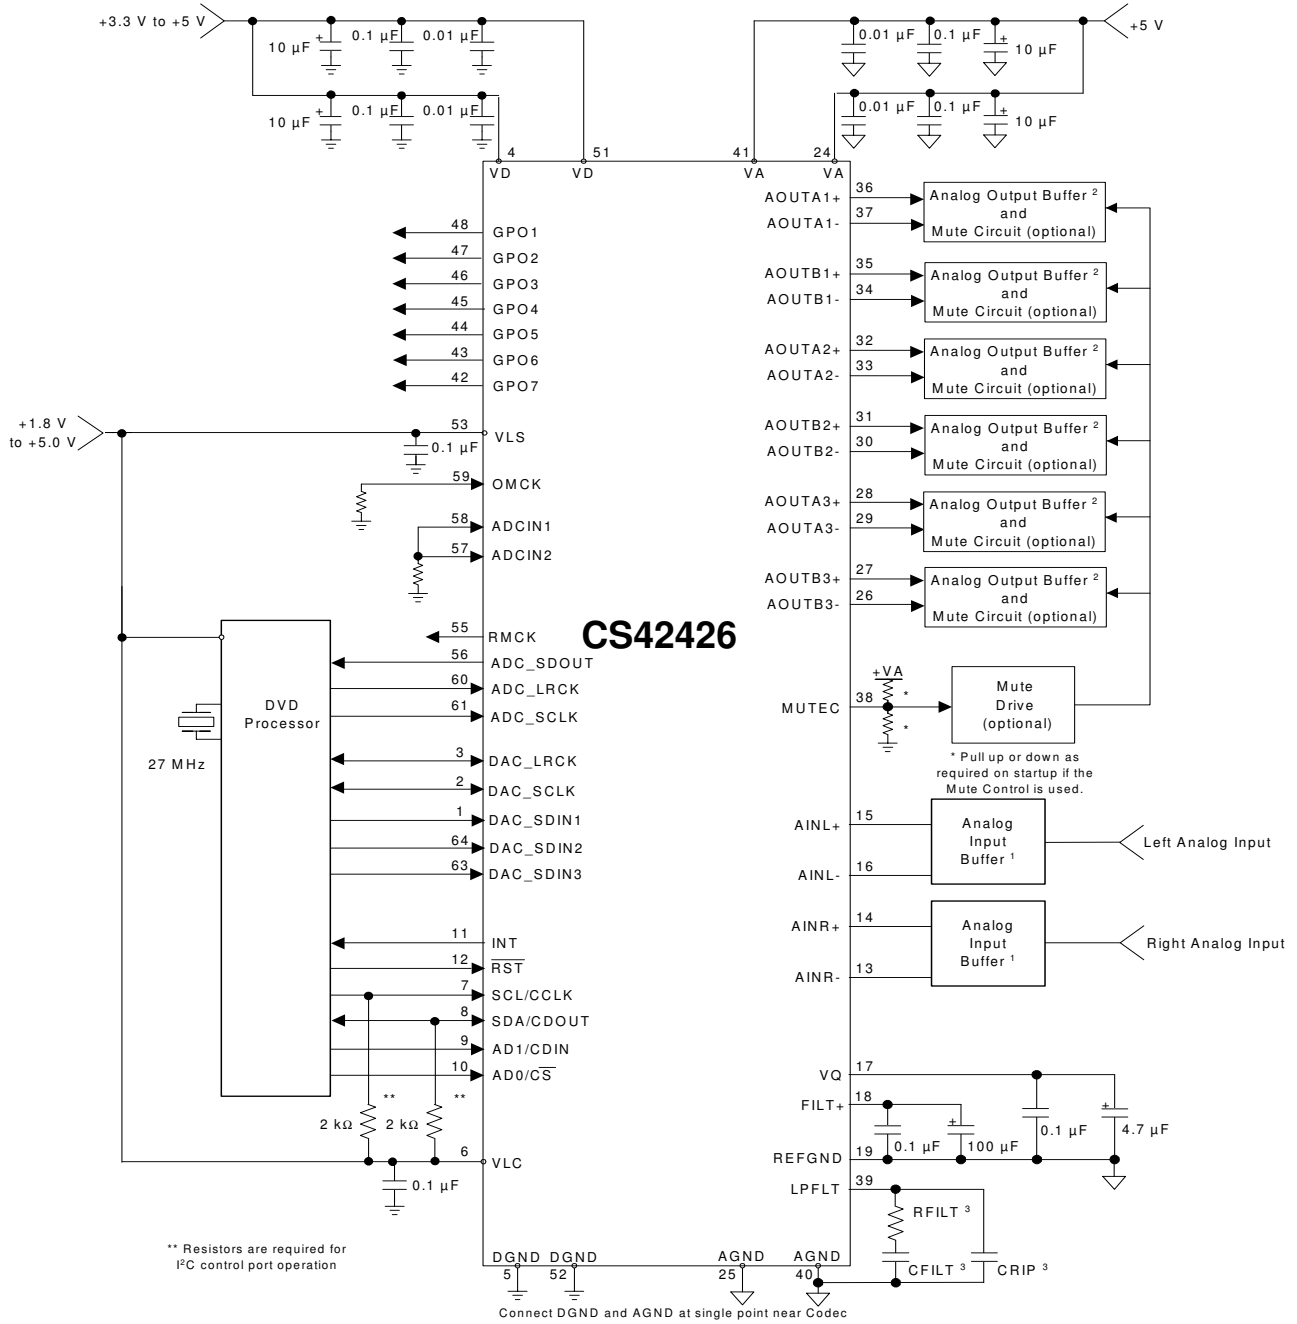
+3.3 V to +5 V

10 µF
0.1 µF
0.01 µF
10 µF
0.1 µF
0.01 µF

+5 V
0.01 µF
0.1 µF
10 µF
0.01 µF
0.1 µF
10 µF

4 VD
51 VD
41 VA
24 VA

48 GPO1
47 GPO2
46 GPO3
45 GPO4
44 GPO5
43 GPO6
42 GPO7

+1.8 V to +5.0 V
53 VLS
0.1 µF
59 OMCK
58 ADCIN1
57 ADCIN2

CS42426

55 RMCK
56 ADC_SDOUT
60 ADC_LRCK
61 ADC_SCLK
3 DAC_LRCK
2 DAC_SCLK
1 DAC_SDIN1
64 DAC_SDIN2
63 DAC_SDIN3

DVD Processor
27 MHz

11 INT
12 $\overline{RST}$
7 SCL/CCLK
8 SDA/CDOUT
9 AD1/CDIN
10 AD0/$\overline{CS}$

**
**
2 kΩ
2 kΩ
6 VLC
0.1 µF

** Resistors are required for I²C control port operation

DGND 5
DGND 52
AGND 25
AGND 40

Connect DGND and AGND at single point near Codec

AOUTA1+ 36
AOUTA1- 37
Analog Output Buffer ² and Mute Circuit (optional)
AOUTB1+ 35
AOUTB1- 34
Analog Output Buffer ² and Mute Circuit (optional)
AOUTA2+ 32
AOUTA2- 33
Analog Output Buffer ² and Mute Circuit (optional)
AOUTB2+ 31
AOUTB2- 30
Analog Output Buffer ² and Mute Circuit (optional)
AOUTA3+ 28
AOUTA3- 29
Analog Output Buffer ² and Mute Circuit (optional)
AOUTB3+ 27
AOUTB3- 26
Analog Output Buffer ² and Mute Circuit (optional)

+VA
MUTEC 38
*
*
Mute Drive (optional)
* Pull up or down as required on startup if the Mute Control is used.

AINL+ 15
AINL- 16
Analog Input Buffer ¹
Left Analog Input
AINR+ 14
AINR- 13
Analog Input Buffer ¹
Right Analog Input

VQ 17
FILT+ 18
REFGND 19
0.1 µF
100 µF
0.1 µF
4.7 µF
LPFLT 39
RFILT ³
CFILT ³
CRIP ³